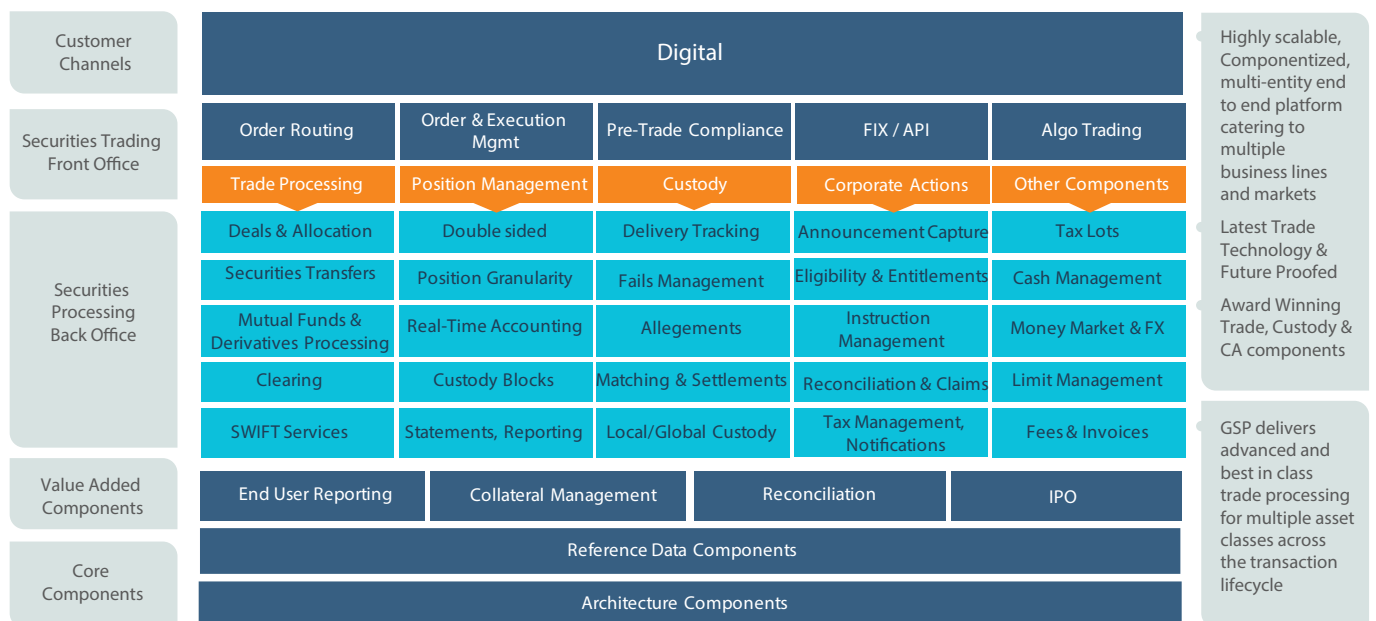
Customer Channels

Digital

Securities Trading Front Office

Order Routing

Order & Execution Mgmt

Pre-Trade Compliance

FIX / API

Algo Trading

Trade Processing

Position Management

Custody

Corporate Actions

Other Components

Securities Processing Back Office

Deals & Allocation

Double sided

Delivery Tracking

Announcement Capture

Tax Lots

Securities Transfers

Position Granularity

Fails Management

Eligibility & Entitlements

Cash Management

Mutual Funds & Derivatives Processing

Real-Time Accounting

Allegements

Instruction Management

Money Market & FX

Clearing

Custody Blocks

Matching & Settlements

Reconciliation & Claims

Limit Management

SWIFT Services

Statements, Reporting

Local/Global Custody

Tax Management, Notifications

Fees & Invoices

Value Added Components

End User Reporting

Collateral Management

Reconciliation

IPO

Core Components

Reference Data Components

Architecture Components

Highly scalable, Componentized, multi-entity end to end platform catering to multiple business lines and markets

Latest Trade Technology & Future Proofed

Award Winning Trade, Custody & CA components

GSP delivers advanced and best in class trade processing for multiple asset classes across the transaction lifecycle